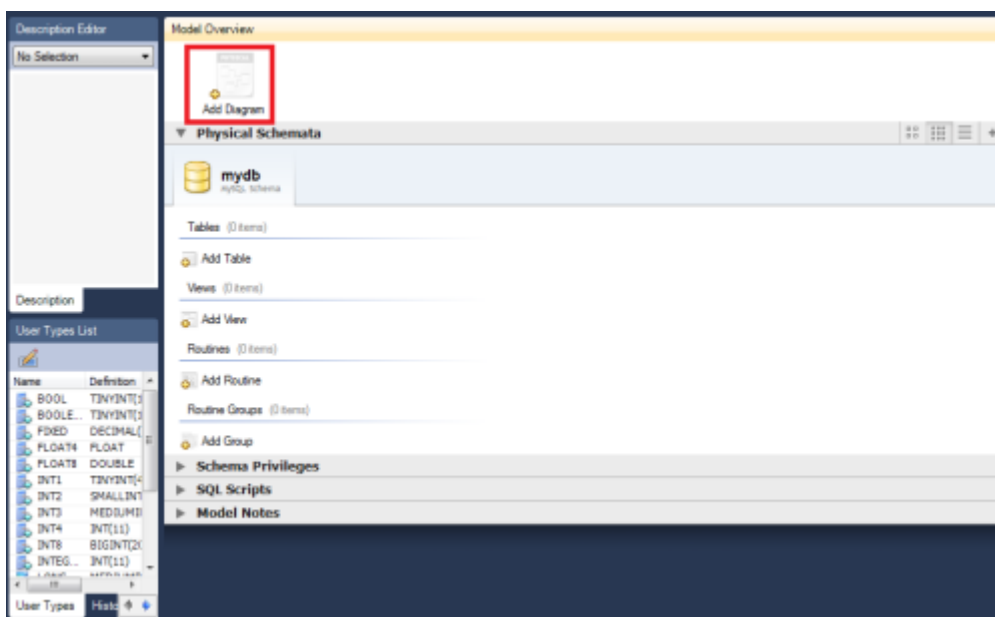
Description Editor

No Selection

Description

User Types List

| Name | Definition |
|---|---|
| BOOL | TINYINT(1 |
| BOOLE... | TINYINT(1 |
| FIXED | DECIMAL( |
| FLOAT4 | FLOAT |
| FLOAT8 | DOUBLE |
| INT1 | TINYINT(4 |
| INT2 | SMALLINT |
| INT3 | MEDIUMI |
| INT4 | INT(11) |
| INT8 | BIGINT(2 |
| INTEG... | INT(11) |

User Types

Histo

Model Overview

Add Diagram

Physical Schemata

mydb
MySQL Schema

Tables (0 items)

Add Table

Views (0 items)

Add View

Routines (0 items)

Add Routine

Routine Groups (0 items)

Add Group

Schema Privileges

SQL Scripts

Model Notes